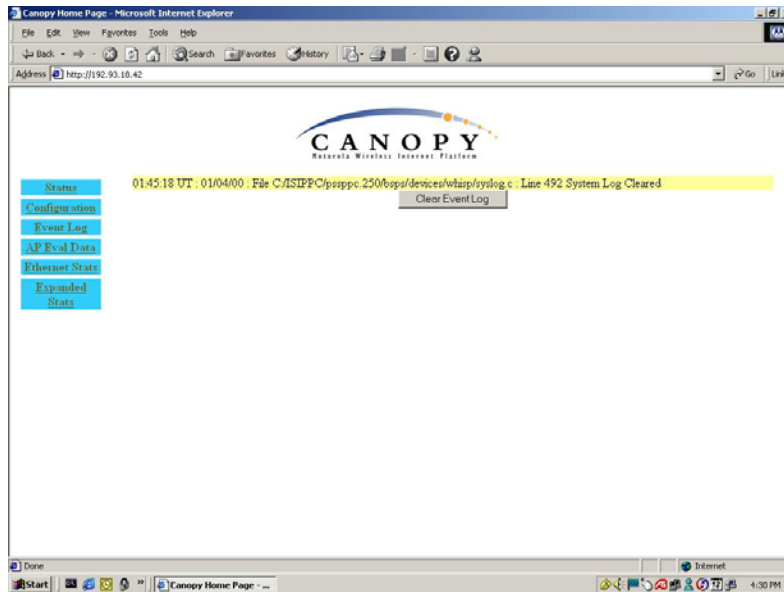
Canopy Home Page - Microsoft Internet Explorer

File Edit View Favorites Tools Help

Back Search Favorites History

Address http://192.93.10.42

Go Links

CANOPY
Motorola Wireless Internet Platform

Status
Configuration
Event Log
AP Eval Data
Ethernet Stats
Expanded Stats

01:45:18 UT : 01/04/00 : File C/ISIPPC/pssppc.250/bsps/devices/whisp/syslog.c : Line 492 System Log Cleared

Clear Event Log

Done

Internet

Start

Canopy Home Page - ...

4:30 PM